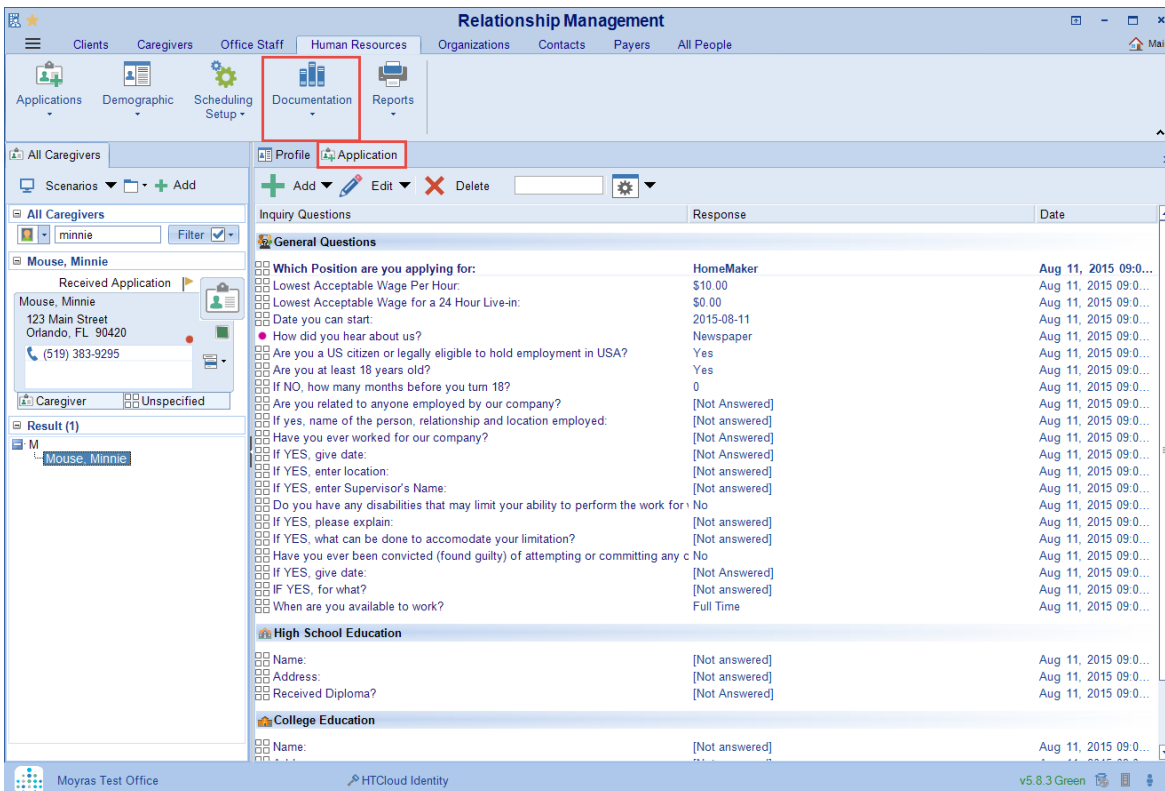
Relationship Management

Clients Caregivers Office Staff Human Resources Organizations Contacts Payers All People Mai

Applications Demographic Scheduling Setup Documentation Reports

All Caregivers

Scenarios Add

All Caregivers

minnie Filter

Mouse, Minnie

Received Application

Mouse, Minnie
123 Main Street
Orlando, FL 90420
(519) 383-9295

Caregiver Unspecified

Result (1)

M
Mouse, Minnie

Profile Application

Add Edit Delete

| Inquiry Questions | Response | Date |
|---|---|---|
| General Questions | | |
| Which Position are you applying for: | HomeMaker | Aug 11, 2015 09:0... |
| Lowest Acceptable Wage Per Hour: | $10.00 | Aug 11, 2015 09:0... |
| Lowest Acceptable Wage for a 24 Hour Live-in: | $0.00 | Aug 11, 2015 09:0... |
| Date you can start: | 2015-08-11 | Aug 11, 2015 09:0... |
| How did you hear about us? | Newspaper | Aug 11, 2015 09:0... |
| Are you a US citizen or legally eligible to hold employment in USA? | Yes | Aug 11, 2015 09:0... |
| Are you at least 18 years old? | Yes | Aug 11, 2015 09:0... |
| If NO, how many months before you turn 18? | 0 | Aug 11, 2015 09:0... |
| Are you related to anyone employed by our company? | [Not answered] | Aug 11, 2015 09:0... |
| If yes, name of the person, relationship and location employed: | [Not answered] | Aug 11, 2015 09:0... |
| Have you ever worked for our company? | [Not Answered] | Aug 11, 2015 09:0... |
| If YES, give date: | [Not answered] | Aug 11, 2015 09:0... |
| If YES, enter location: | [Not answered] | Aug 11, 2015 09:0... |
| If YES, enter Supervisor's Name: | [Not answered] | Aug 11, 2015 09:0... |
| Do you have any disabilities that may limit your ability to perform the work for | No | Aug 11, 2015 09:0... |
| If YES, please explain: | [Not answered] | Aug 11, 2015 09:0... |
| If YES, what can be done to accomodate your limitation? | [Not answered] | Aug 11, 2015 09:0... |
| Have you ever been convicted (found guilty) of attempting or committing any c | No | Aug 11, 2015 09:0... |
| If YES, give date: | [Not Answered] | Aug 11, 2015 09:0... |
| IF YES, for what? | [Not answered] | Aug 11, 2015 09:0... |
| When are you available to work? | Full Time | Aug 11, 2015 09:0... |
| High School Education | | |
| Name: | [Not answered] | Aug 11, 2015 09:0... |
| Address: | [Not answered] | Aug 11, 2015 09:0... |
| Received Diploma? | [Not Answered] | Aug 11, 2015 09:0... |
| College Education | | |
| Name: | [Not answered] | Aug 11, 2015 09:0... |

Moyras Test Office HTCloud Identity v5.8.3 Green